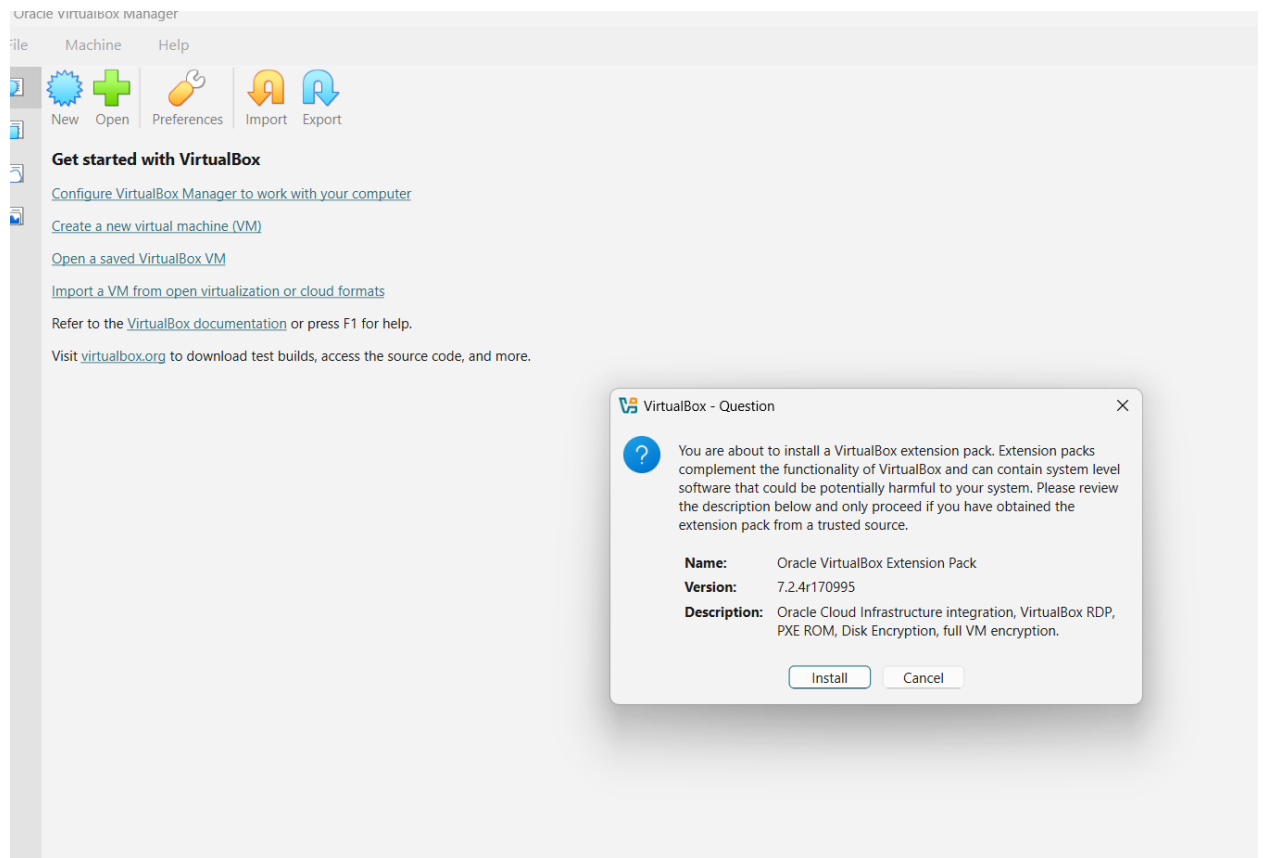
Oracle VirtualBox Manager

ile Machine Help

New Open Preferences Import Export

Get started with VirtualBox

Configure VirtualBox Manager to work with your computer

Create a new virtual machine (VM)

Open a saved VirtualBox VM

Import a VM from open virtualization or cloud formats

Refer to the VirtualBox documentation or press F1 for help.

Visit virtualbox.org to download test builds, access the source code, and more.

VirtualBox - Question

You are about to install a VirtualBox extension pack. Extension packs complement the functionality of VirtualBox and can contain system level software that could be potentially harmful to your system. Please review the description below and only proceed if you have obtained the extension pack from a trusted source.

Name: Oracle VirtualBox Extension Pack
Version: 7.2.4r170995
Description: Oracle Cloud Infrastructure integration, VirtualBox RDP, PXE ROM, Disk Encryption, full VM encryption.

Install Cancel